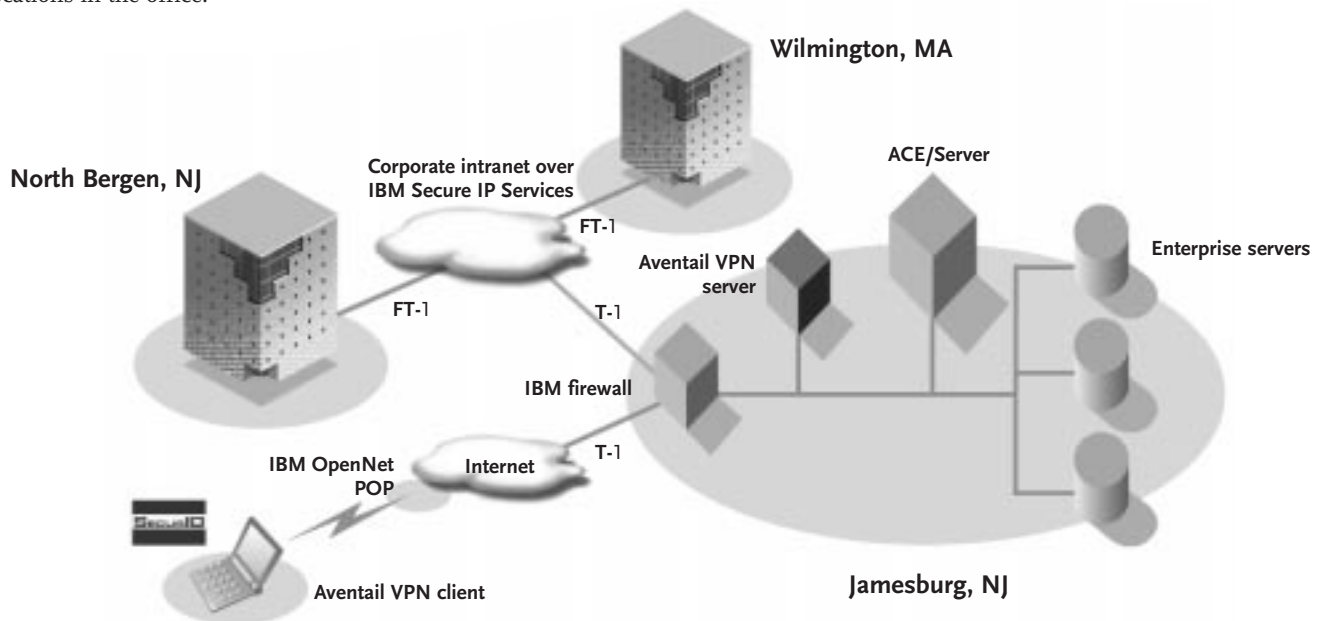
cations in the office.

Wilmington, MA

North Bergen, NJ

Corporate intranet over IBM Secure IP Services

ACE/Server

FT-1

Aventail VPN server

Enterprise servers

FT-1

T-1

IBM firewall

IBM OpenNet POP

Internet

T-1

SecurID

Aventail VPN client

Jamesburg, NJ